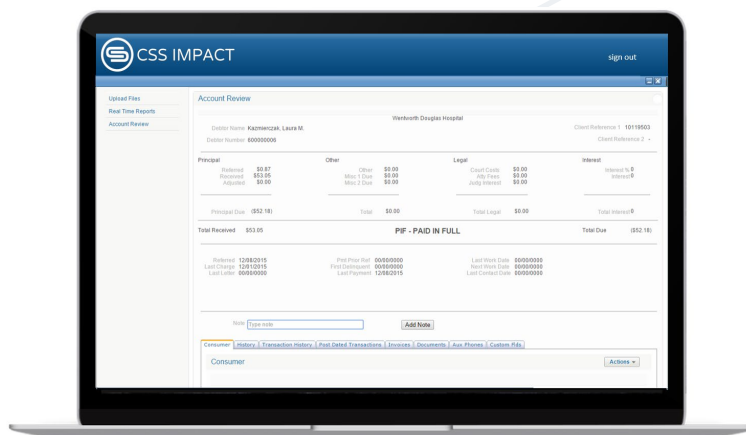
CSS IMPACT

sign out

Upload Files
Real Time Reports
Account Review

Account Review

Wentworth Douglas Hospital

Debtor Name Kazmierczak, Laura M.
Debtor Number 600000000

Client Reference 1 10119503
Client Reference 2 -

Principal
Referred $0.87
Received $53.05
Adjusted $0.00

Principal Due ($52.18)

Other
Other $0.00
Misc 1 Due $0.00
Misc 2 Due $0.00

Total $0.00

Legal
Court Costs $0.00
Atty Fees $0.00
Judg Interest $0.00

Total Legal $0.00

Interest
Interest % 0
Interest 0

Total Interest 0

Total Received $53.05

PIF - PAID IN FULL

Total Due ($52.18)

Referred 12/08/2015
Last Charge 12/01/2015
Last Letter 00/00/0000

Print Prior Ref 00/00/0000
First Delinquent 00/00/0000
Last Payment 12/08/2015

Last Work Date 00/00/0000
Next Work Date 00/00/0000
Last Contact Date 00/00/0000

Note Type note
Add Note

Consumer | History | Transaction History | Post Dated Transactions | Invoices | Documents | Aux Phones | Custom Flds

Consumer
Actions